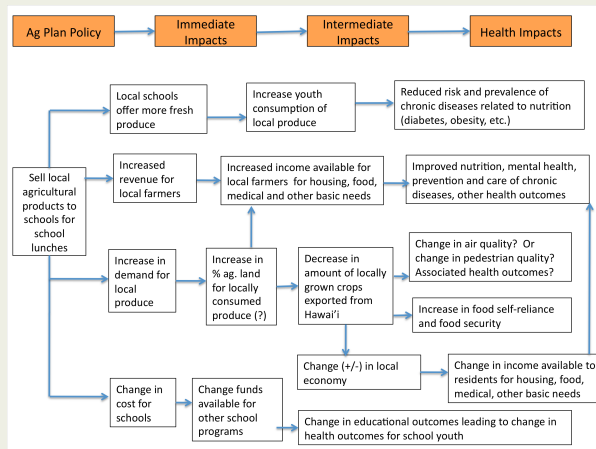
Ag Plan Policy

Immediate Impacts

Intermediate Impacts

Health Impacts

Sell local agricultural products to schools for school lunches

Local schools offer more fresh produce

Increase youth consumption of local produce

Reduced risk and prevalence of chronic diseases related to nutrition (diabetes, obesity, etc.)

Increased revenue for local farmers

Increased income available for local farmers for housing, food, medical and other basic needs

Improved nutrition, mental health, prevention and care of chronic diseases, other health outcomes

Increase in demand for local produce

Increase in % ag. land for locally consumed produce (?)

Decrease in amount of locally grown crops exported from Hawai'i

Change in air quality? Or change in pedestrian quality? Associated health outcomes?

Increase in food self-reliance and food security

Change (+/-) in local economy

Change in income available to residents for housing, food, medical, other basic needs

Change in cost for schools

Change funds available for other school programs

Change in educational outcomes leading to change in health outcomes for school youth